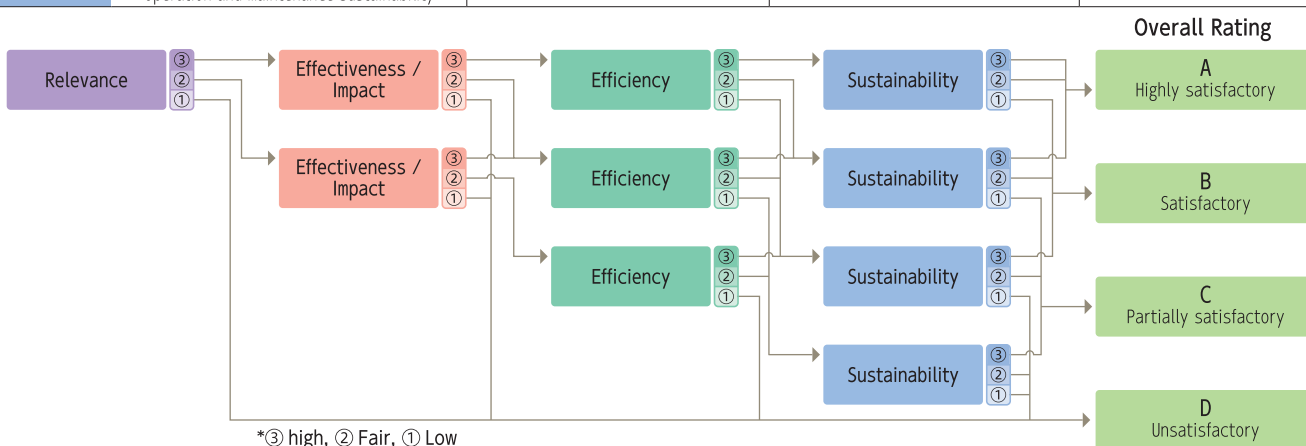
Overall Rating

Relevance ③ ② ①

Effectiveness / Impact ③ ② ①

Effectiveness / Impact ③ ② ①

Efficiency ③ ② ①

Efficiency ③ ② ①

Efficiency ③ ② ①

Sustainability ③ ② ①

Sustainability ③ ② ①

Sustainability ③ ② ①

Sustainability ③ ② ①

A
Highly satisfactory

B
Satisfactory

C
Partially satisfactory

D
Unsatisfactory

*③ high, ② Fair, ① Low